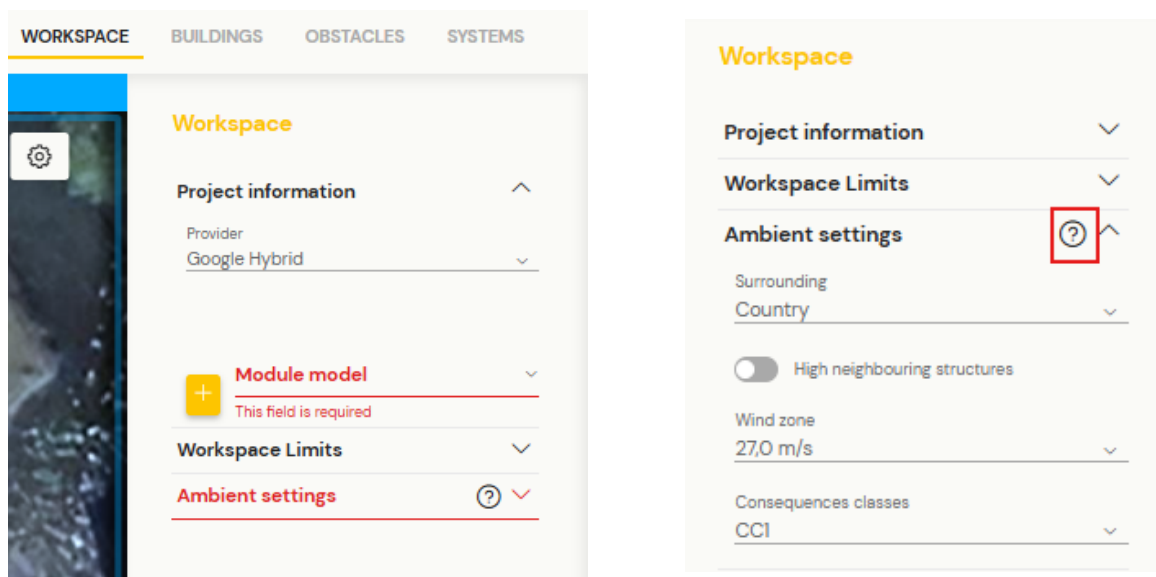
WORKSPACE BUILDINGS OBSTACLES SYSTEMS

Workspace

Project information

Provider
Google Hybrid

Module model
This field is required

Workspace Limits

Ambient settings

Workspace

Project information

Workspace Limits

Ambient settings

Surrounding
Country

High neighbouring structures

Wind zone
27,0 m/s

Consequences classes
CC1